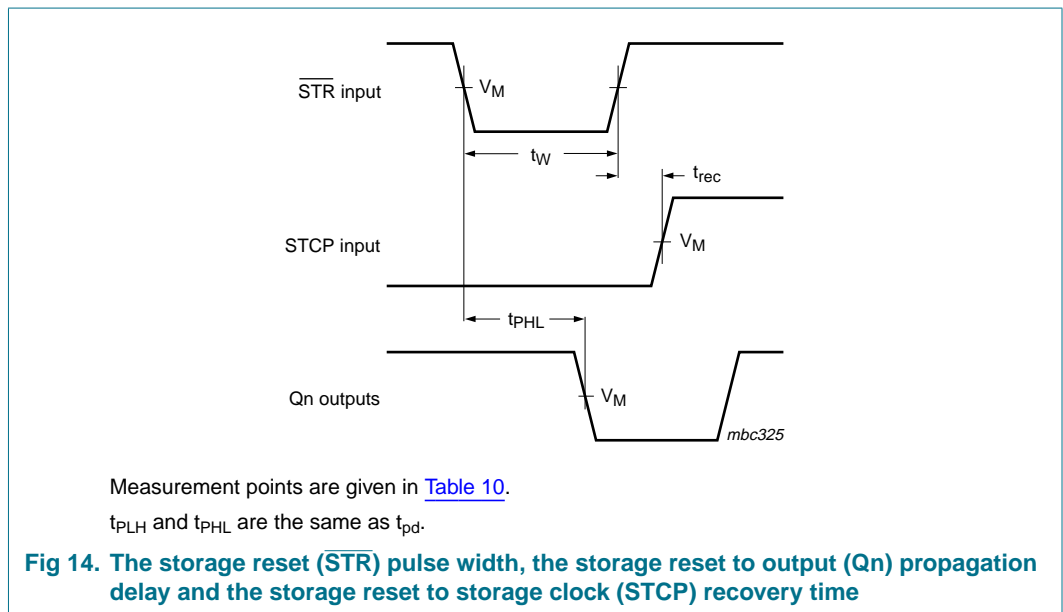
$\overline{STR}$ input

$V_M$

$t_W$

$t_{rec}$

STCP input

$V_M$

$t_{PHL}$

Qn outputs

$V_M$

mbc325

Measurement points are given in Table 10.

$t_{PLH}$ and $t_{PHL}$ are the same as $t_{pd}$.

Fig 14. The storage reset ($\overline{STR}$) pulse width, the storage reset to output (Qn) propagation delay and the storage reset to storage clock (STCP) recovery time